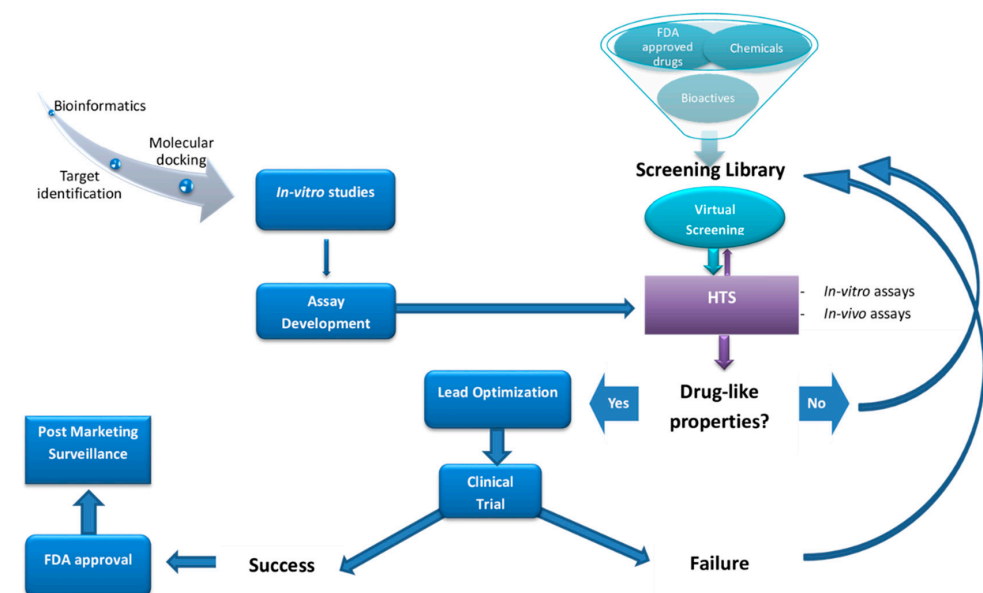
FDA approved drugs

Chemicals

Bioactives

Bioinformatics

Molecular docking

Target identification

In-vitro studies

Screening Library

Virtual Screening

Assay Development

HTS

- In-vitro assays
- In-vivo assays

Lead Optimization

Yes

Drug-like properties?

No

Post Marketing Surveillance

Clinical Trial

FDA approval

Success

Failure